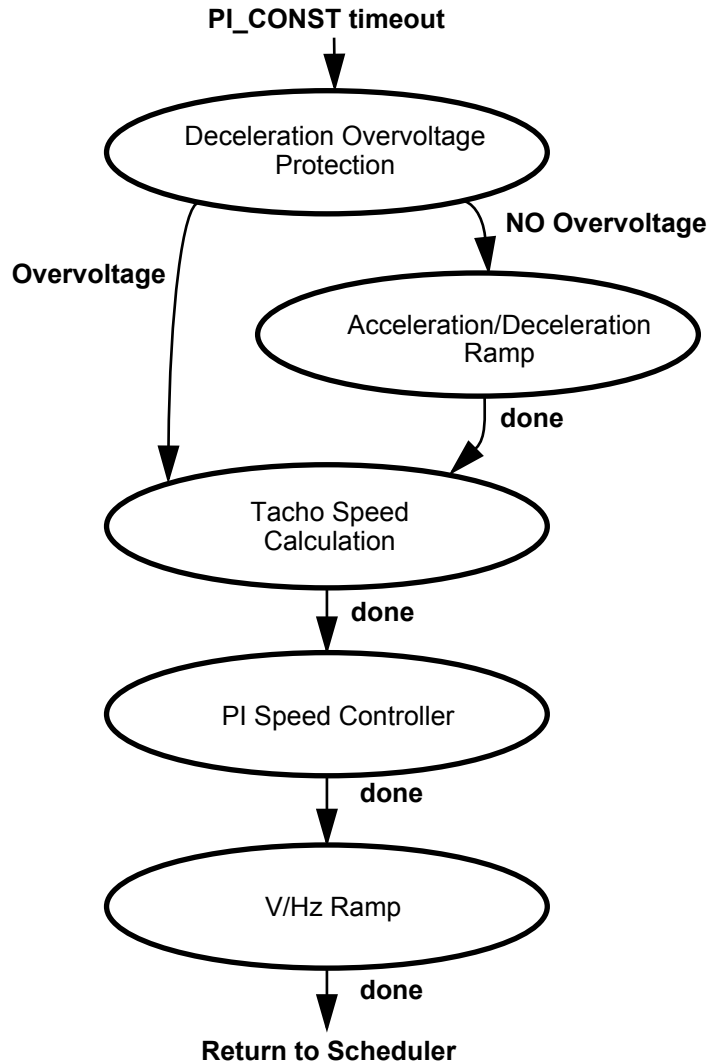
PI_CONST timeout

Deceleration Overvoltage Protection

NO Overvoltage

Overvoltage

Acceleration/Deceleration Ramp

done

Tacho Speed Calculation

done

PI Speed Controller

done

V/Hz Ramp

done

Return to Scheduler